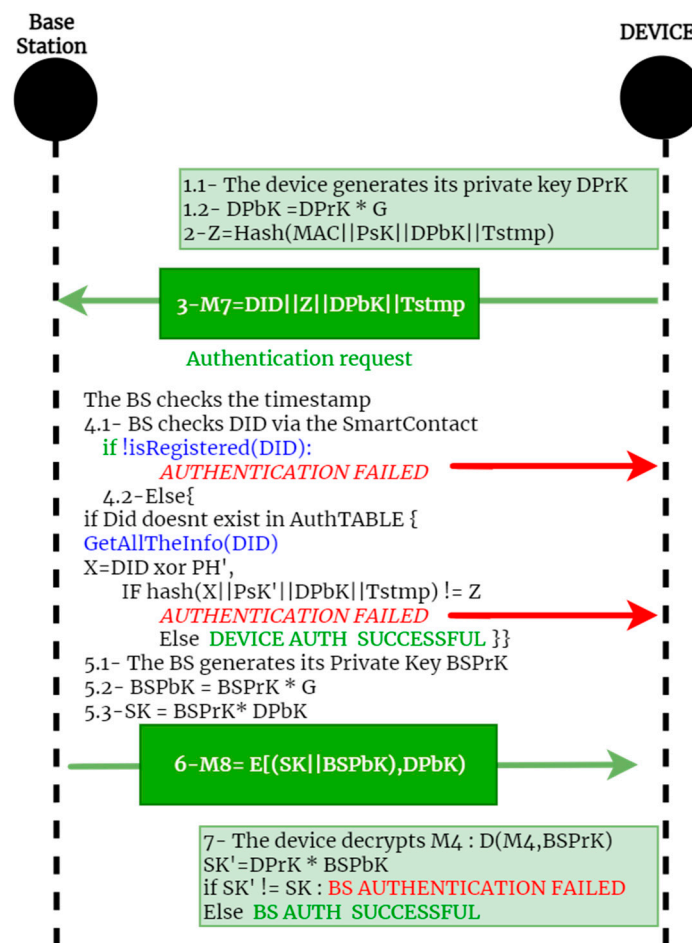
Base Station

DEVICE

1.1- The device generates its private key DPrK
1.2- DPbK =DPrK * G
2-Z=Hash(MAC||PsK||DPbK||Tstmp)

3-M7=DID||Z||DPbK||Tstmp

Authentication request

The BS checks the timestamp
4.1- BS checks DID via the SmartContact
if !isRegistered(DID):
AUTHENTICATION FAILED
4.2-Else{
if Did doesnt exist in AuthTABLE {
GetAllTheInfo(DID)
X=DID xor PH',
IF hash(X||PsK'||DPbK||Tstmp) != Z
AUTHENTICATION FAILED
Else DEVICE AUTH SUCCESSFUL }}
5.1- The BS generates its Private Key BSPrK
5.2- BSPbK = BSPrK * G
5.3-SK = BSPrK* DPbK

6-M8= E[(SK||BSPbK),DPbK)

7- The device decrypts M4 : D(M4,BSPrK)
SK'=DPrK * BSPbK
if SK' != SK : BS AUTHENTICATION FAILED
Else BS AUTH SUCCESSFUL